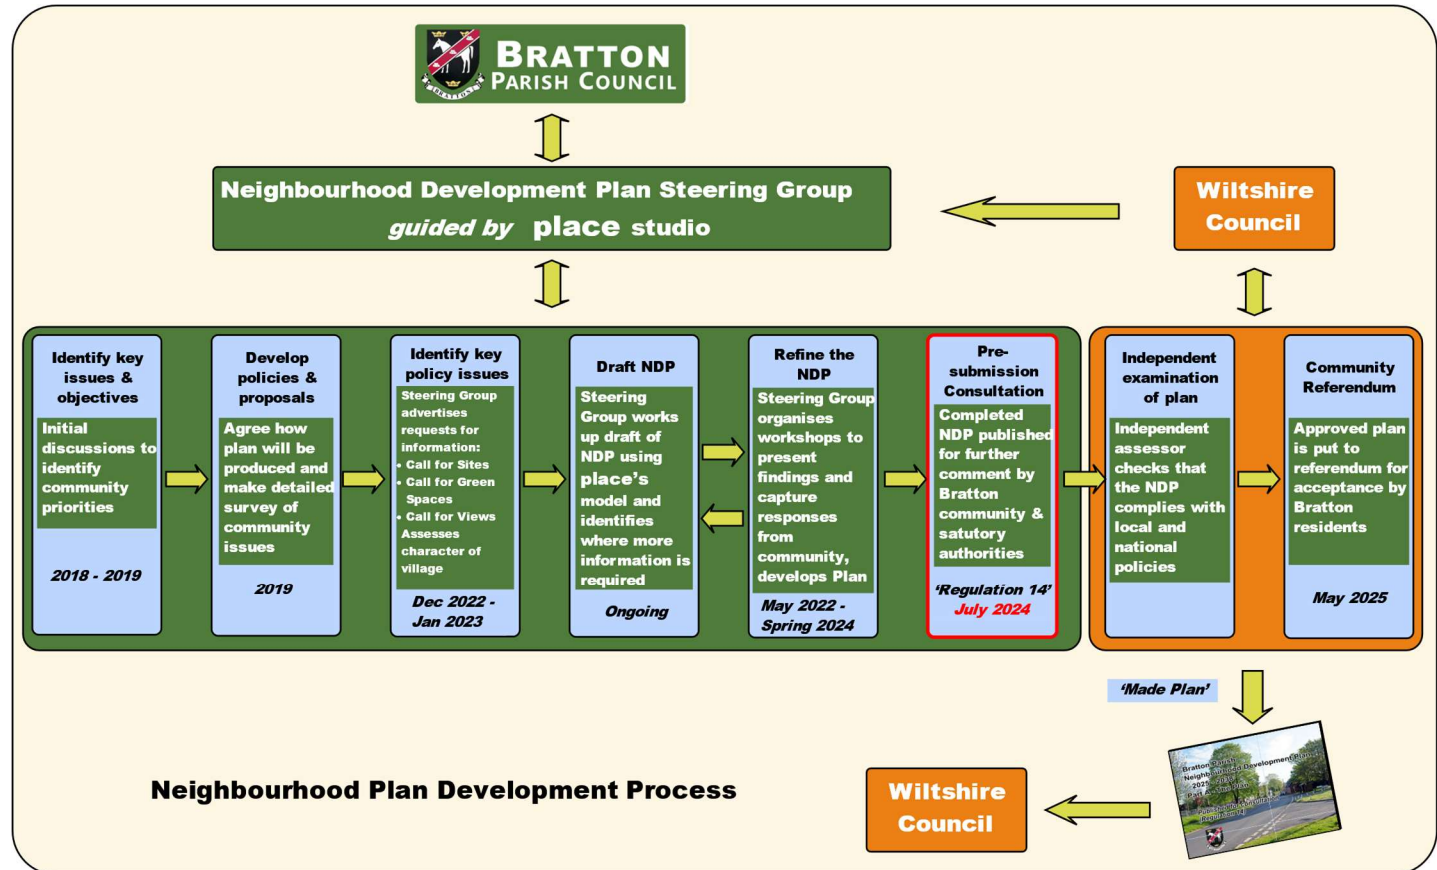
BRATTON PARISH COUNCIL

Neighbourhood Development Plan Steering Group
guided by place studio

Wiltshire Council

Identify key issues & objectives

Initial discussions to identify community priorities

2018 - 2019

Develop policies & proposals

Agree how plan will be produced and make detailed survey of community issues

2019

Identify key policy issues

Steering Group advertises requests for information:
• Call for Sites
• Call for Green Spaces
• Call for Views Assesses character of village

Dec 2022 - Jan 2023

Draft NDP

Steering Group works up draft of NDP using place's model and identifies where more information is required

Ongoing

Refine the NDP

Steering Group organises workshops to present findings and capture responses from community, develops Plan

May 2022 - Spring 2024

Pre-submission Consultation

Completed NDP published for further comment by Bratton community & satutory authorities

'Regulation 14'
July 2024

Independent examination of plan

Independent assessor checks that the NDP complies with local and national policies

Community Referendum

Approved plan is put to referendum for acceptance by Bratton residents

May 2025

'Made Plan'

Bratton Parish Neighbourhood Development Plan 2023 - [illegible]

Neighbourhood Plan Development Process

Wiltshire Council